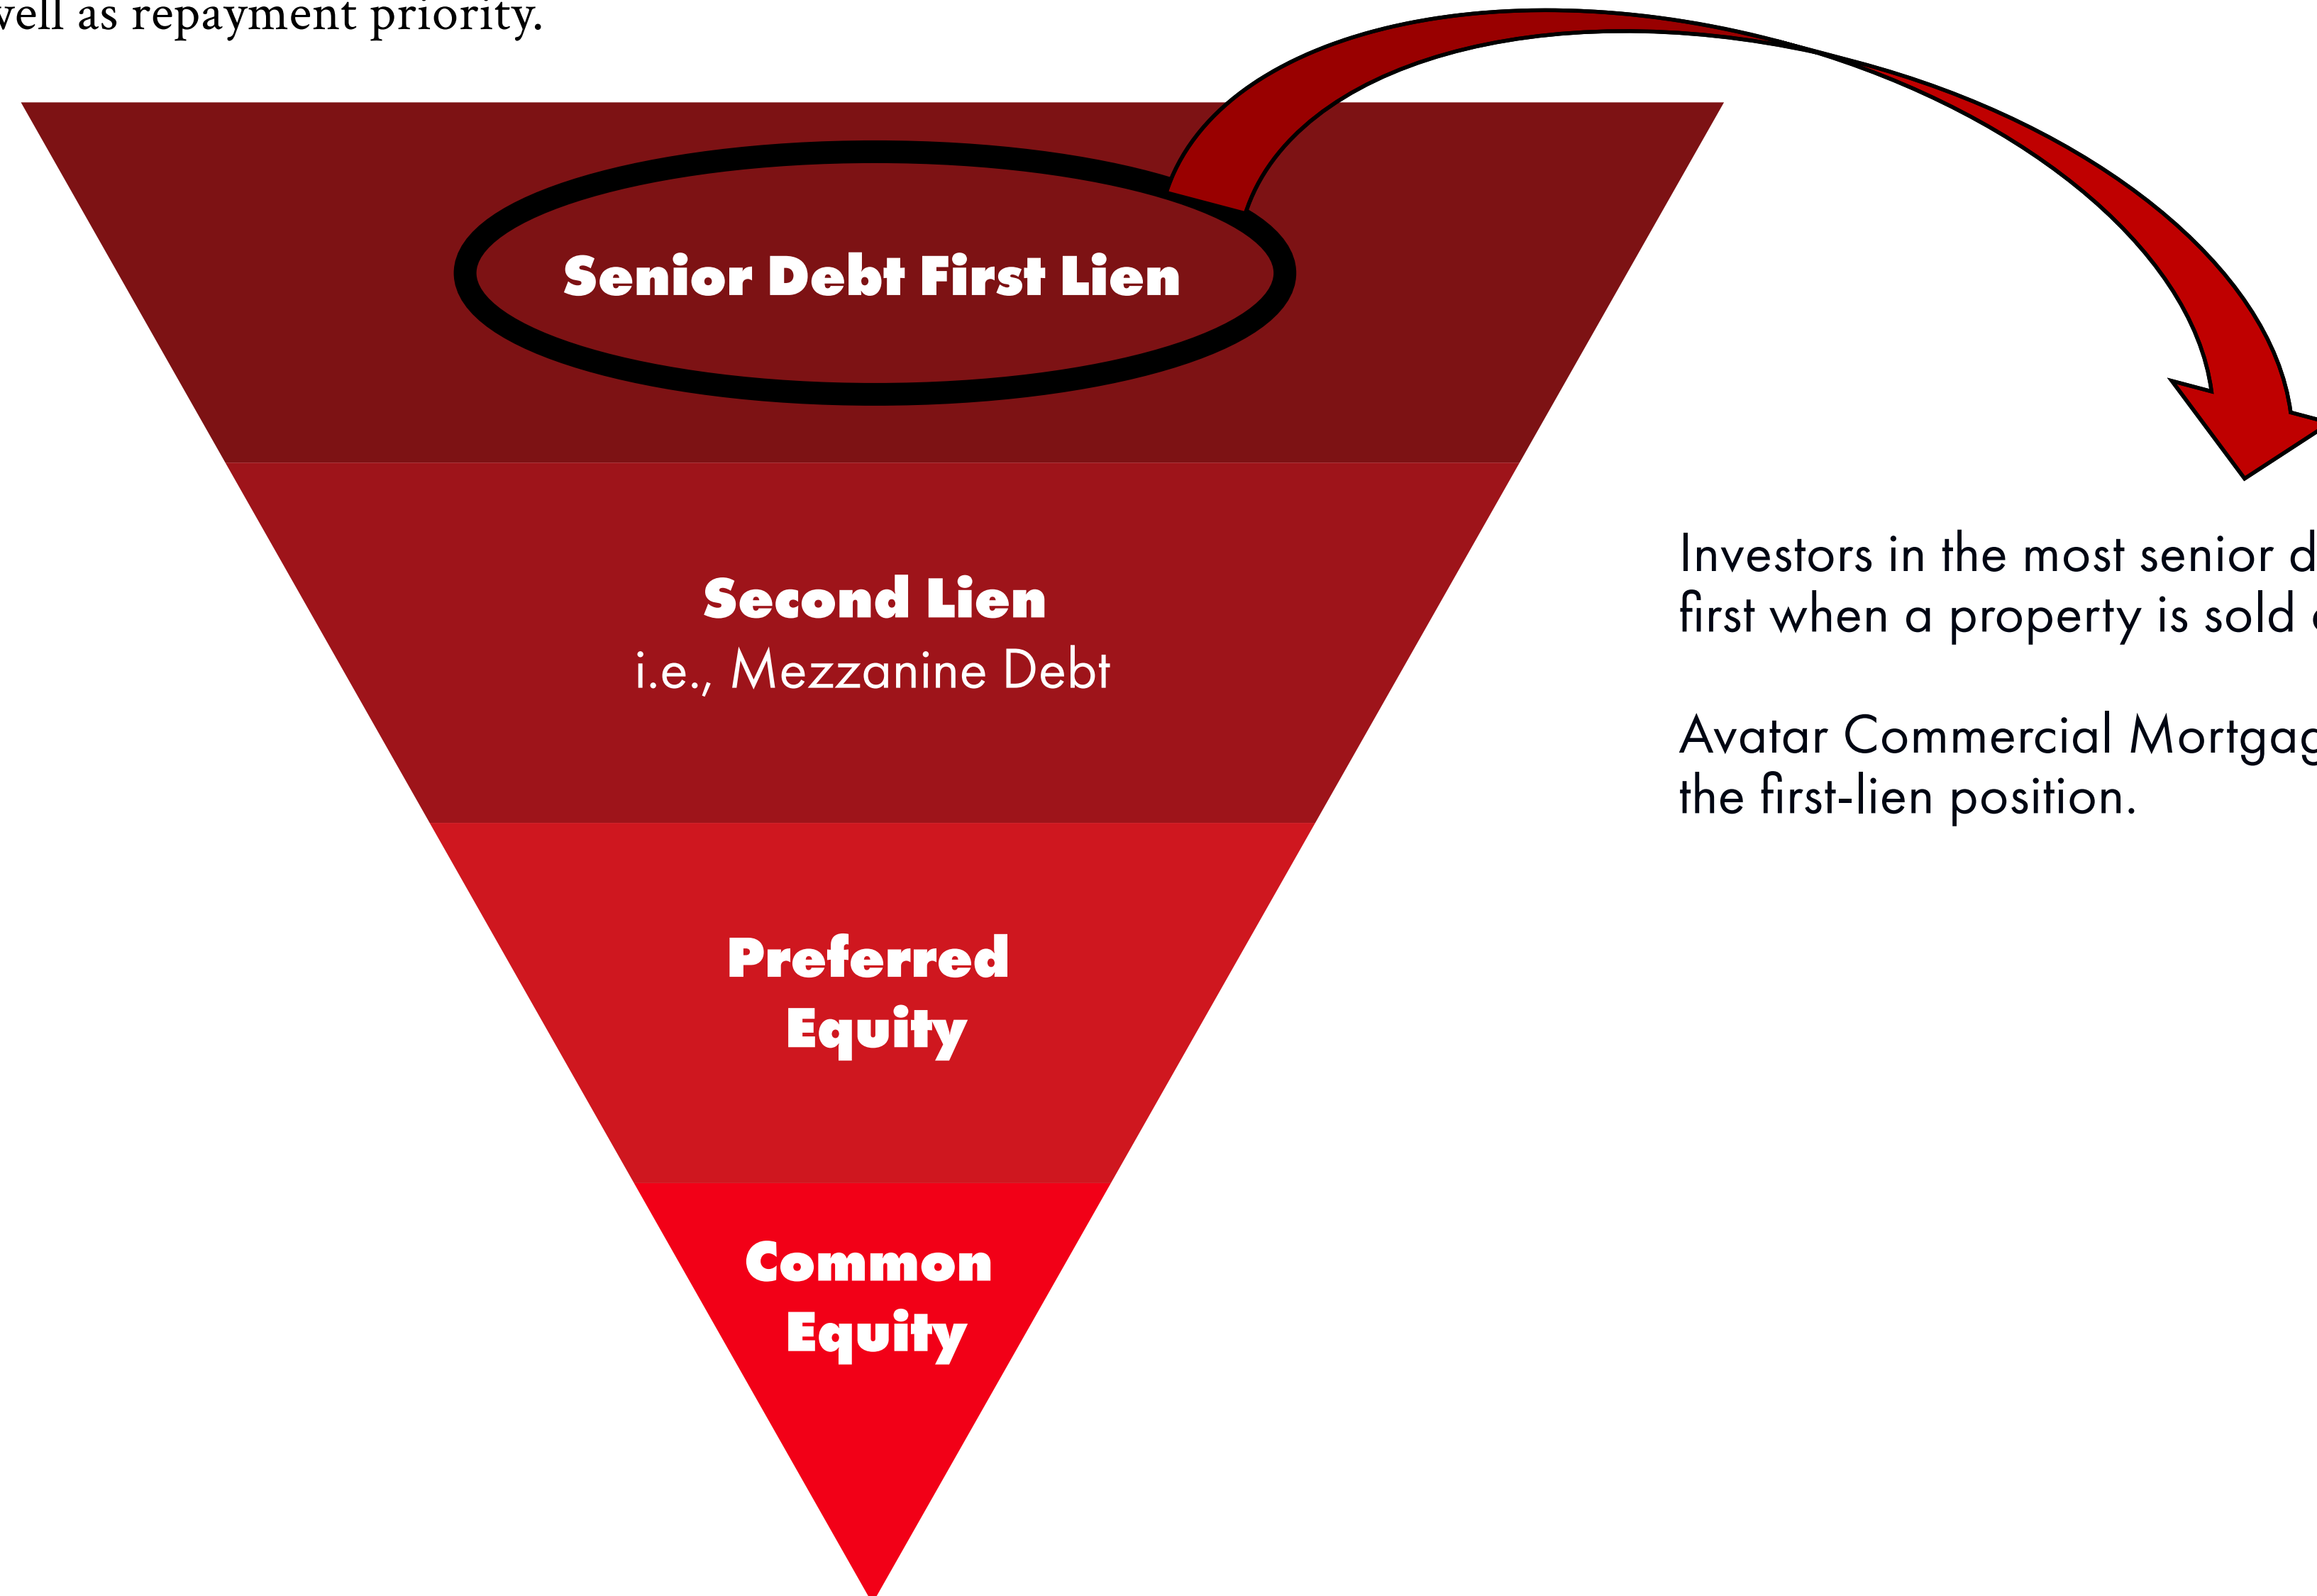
vell as repayment priority.

Senior Debt First Lien

Second Lien
i.e., Mezzanine Debt

Preferred Equity

Common Equity

Investors in the most senior d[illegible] first when a property is sold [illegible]

Avatar Commercial Mortga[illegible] the first-lien position.